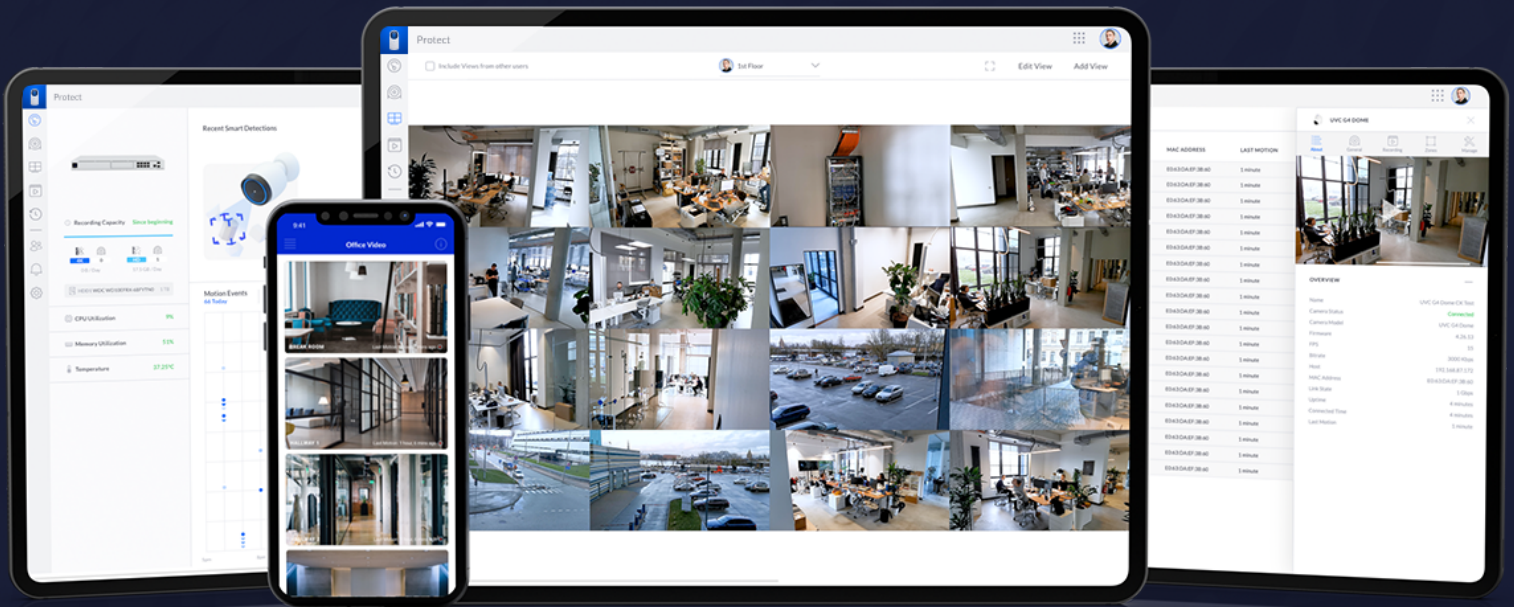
Protect

Recent Smart Detections

Recording Capacity Since beginning

CPU Utilization 9%

Memory Utilization 51%

Temperature 27.25°C

Motion Events

66 Today

9:41

Office Video

BREAK ROOM

HALLWAY 1

Protect

Include Views from other users

1st Floor

Edit View

Add View

MAC ADDRESS

LAST MOTION

1 minute

1 minute

1 minute

1 minute

1 minute

1 minute

1 minute

1 minute

1 minute

1 minute

1 minute

1 minute

1 minute

1 minute

1 minute

1 minute

1 minute

1 minute

1 minute

1 minute

UVC G4 DOME

OVERVIEW

Name

Camera Status Connected

Camera Model UVC G4 Dome

Firmware

FPS

Bitrate

Host

MAC Address

Link State

Uptime 4 minutes

Connected Time 4 minutes

Last Motion 1 minute